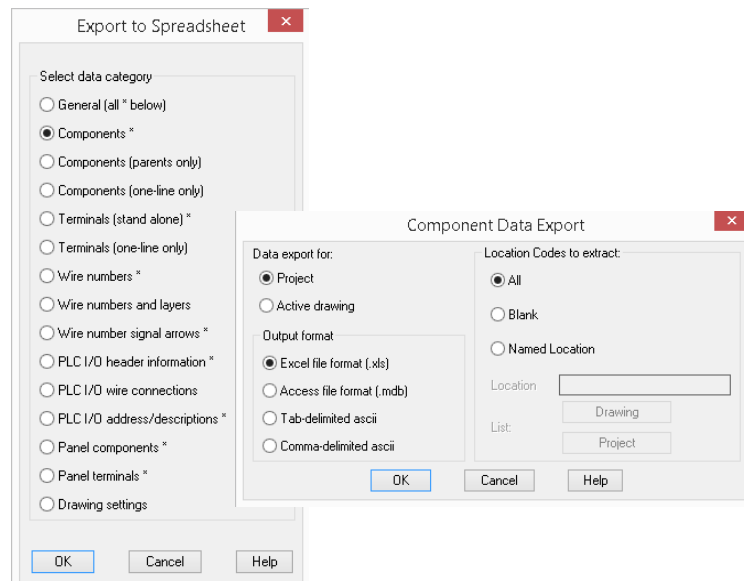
Export to Spreadsheet

Select data category

General (all * below)

Components *

Components (parents only)

Components (one-line only)

Terminals (stand alone) *

Terminals (one-line only)

Wire numbers *

Wire numbers and layers

Wire number signal arrows *

PLC I/O header information *

PLC I/O wire connections

PLC I/O address/descriptions *

Panel components *

Panel terminals *

Drawing settings

OK Cancel Help

Component Data Export

Data export for:

Project

Active drawing

Output format

Excel file format (.xls)

Access file format (.mdb)

Tab-delimited ascii

Comma-delimited ascii

Location Codes to extract:

All

Blank

Named Location

Location

List:

Drawing

Project

OK Cancel Help